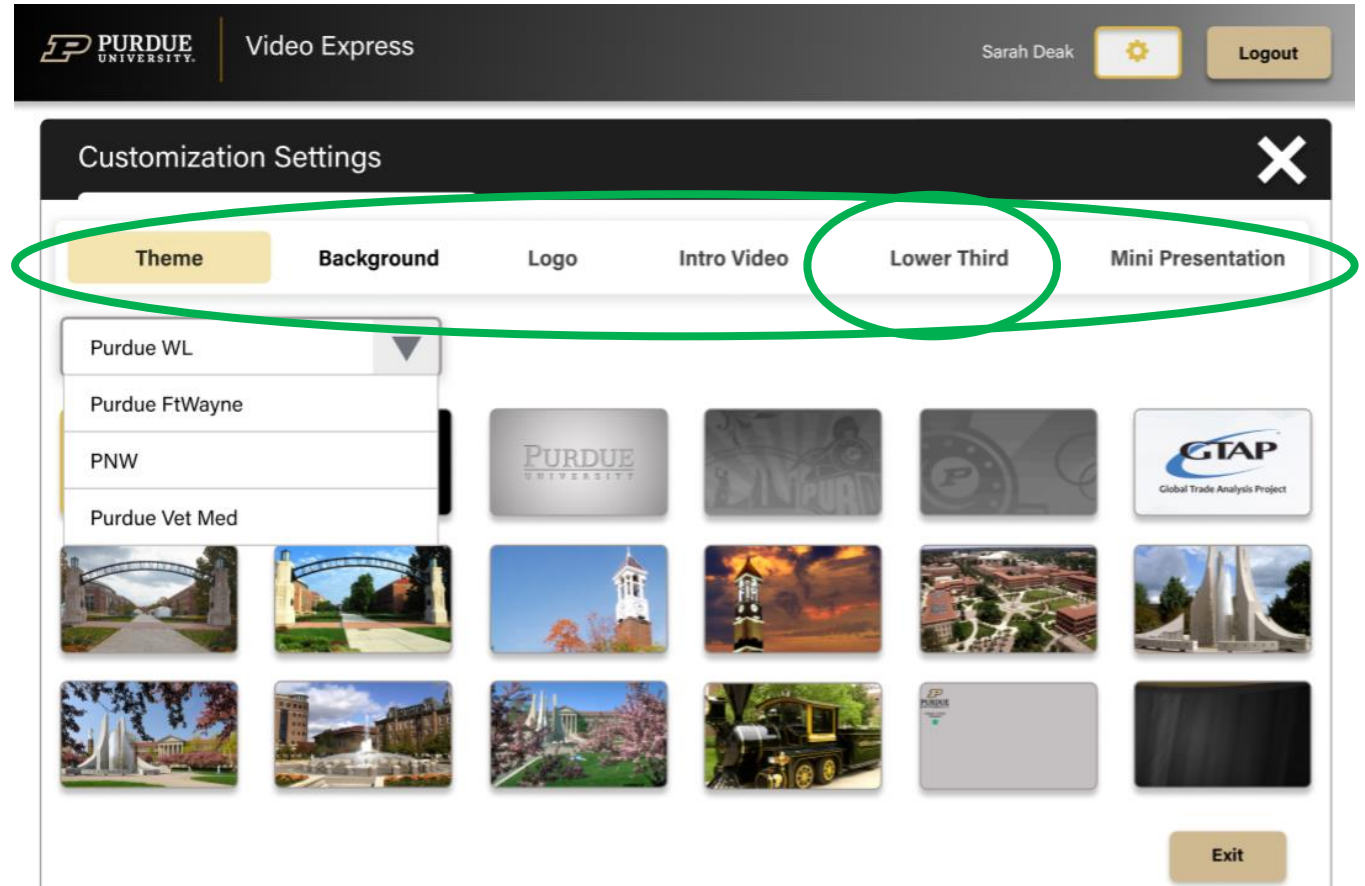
PURDUE UNIVERSITY. Video Express

Sarah Deak Logout

Customization Settings

Theme Background Logo Intro Video Lower Third Mini Presentation

Purdue WL

Purdue FtWayne

PNW

Purdue Vet Med

PURDUE UNIVERSITY

GTAP Global Trade Analysis Project

PURDUE

Exit